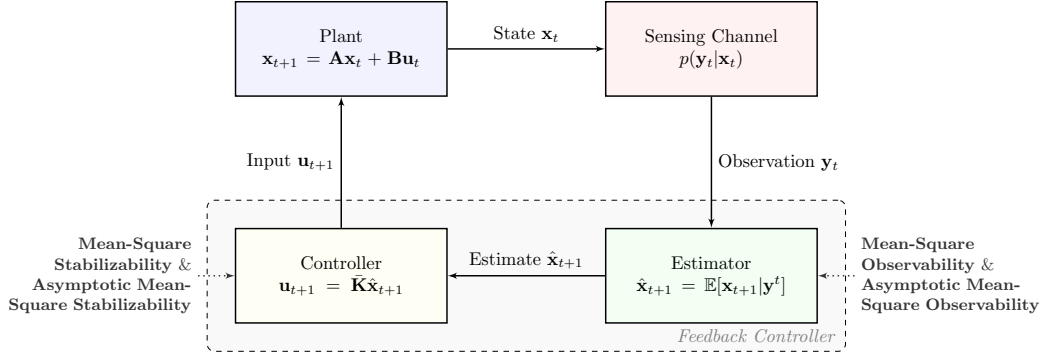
Plant
$\mathbf{x}_{t+1} = \mathbf{A}\mathbf{x}_t + \mathbf{B}\mathbf{u}_t$

State $\mathbf{x}_t$

Sensing Channel
$p(\mathbf{y}_t|\mathbf{x}_t)$

Input $\mathbf{u}_{t+1}$

Observation $\mathbf{y}_t$

Mean-Square Stabilizability & Asymptotic Mean-Square Stabilizability

Controller
$\mathbf{u}_{t+1} = \bar{\mathbf{K}}\hat{\mathbf{x}}_{t+1}$

Estimate $\hat{\mathbf{x}}_{t+1}$

Estimator
$\hat{\mathbf{x}}_{t+1} = \mathbb{E}[\mathbf{x}_{t+1}|\mathbf{y}^t]$

Mean-Square Observability & Asymptotic Mean-Square Observability

Feedback Controller